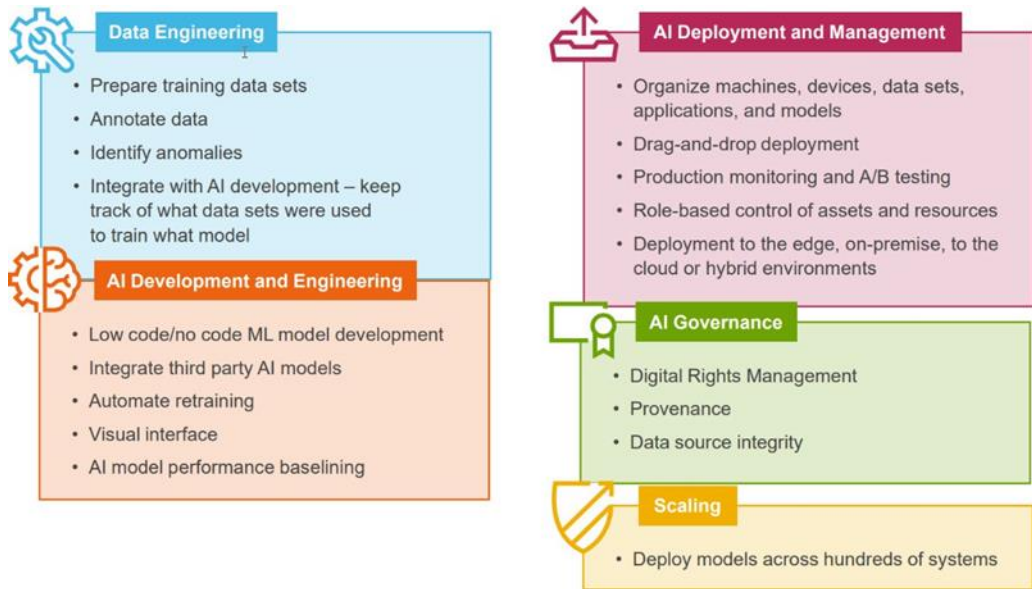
Data Engineering

• Prepare training data sets
• Annotate data
• Identify anomalies
• Integrate with AI development – keep track of what data sets were used to train what model

AI Development and Engineering

• Low code/no code ML model development
• Integrate third party AI models
• Automate retraining
• Visual interface
• AI model performance baselining

AI Deployment and Management

• Organize machines, devices, data sets, applications, and models
• Drag-and-drop deployment
• Production monitoring and A/B testing
• Role-based control of assets and resources
• Deployment to the edge, on-premise, to the cloud or hybrid environments

AI Governance

• Digital Rights Management
• Provenance
• Data source integrity

Scaling

• Deploy models across hundreds of systems